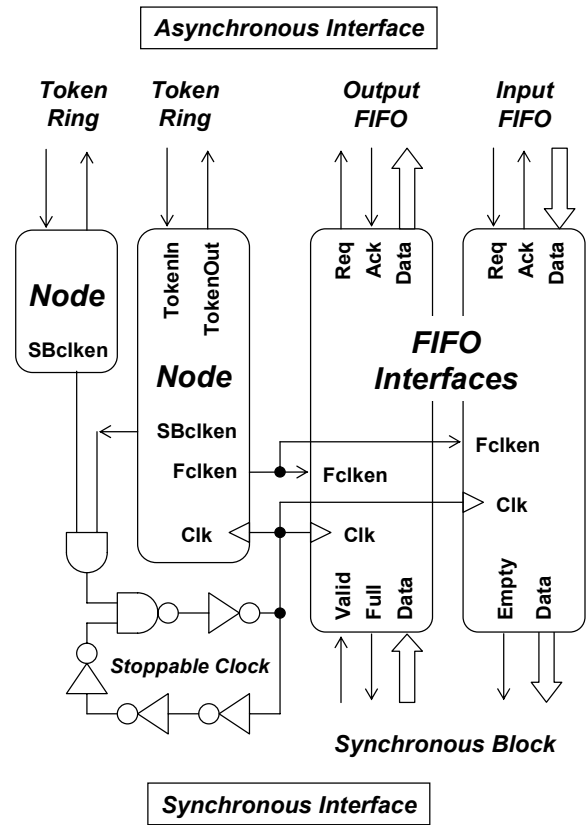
Asynchronous Interface

Token Ring

Token Ring

Output FIFO

Input FIFO

Node

SBclken

TokenIn

TokenOut

Node

SBclken

Fclken

Clk

Req

Ack

Data

Req

Ack

Data

FIFO Interfaces

Fclken

Fclken

Clk

Clk

Valid

Full

Data

Empty

Data

Stoppable Clock

Synchronous Block

Synchronous Interface